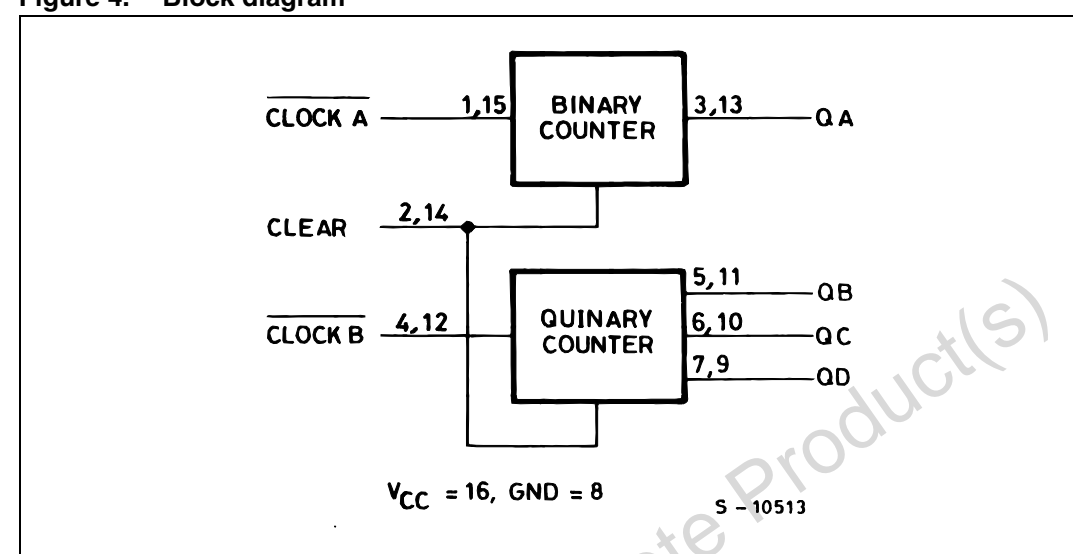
Figure 4. Block diagram

$\overline{\text{CLOCK A}}$ 1,15 BINARY COUNTER 3,13 QA

CLEAR 2,14

$\overline{\text{CLOCK B}}$ 4,12 QUINARY COUNTER 5,11 QB 6,10 QC 7,9 QD

$V_{CC}$ = 16, GND = 8

S – 10513

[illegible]te Product(s)